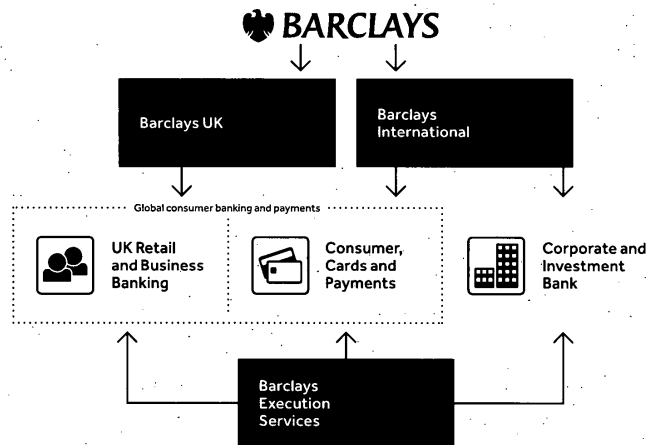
BARCLAYS

Barclays UK

Barclays International

Global consumer banking and payments

UK Retail and Business Banking

Consumer, Cards and Payments

Corporate and Investment Bank

Barclays Execution Services